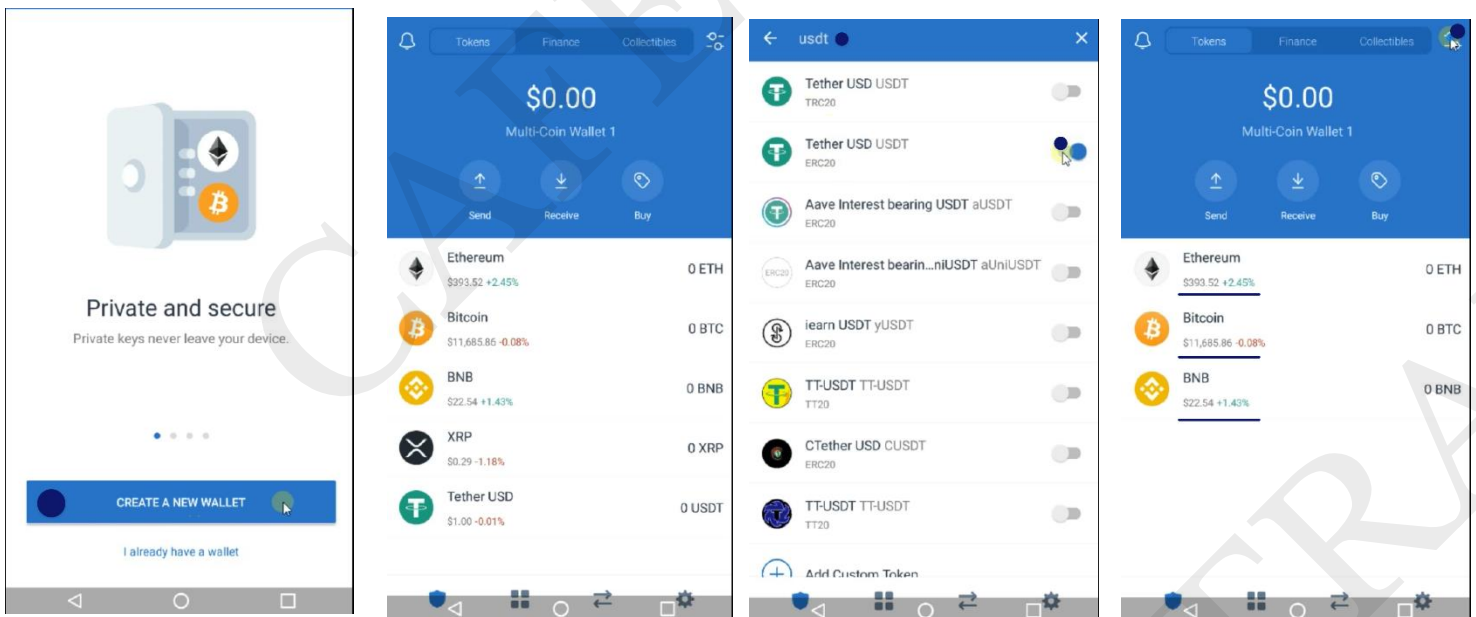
Private and secure

Private keys never leave your device.

CREATE A NEW WALLET

I already have a wallet

Tokens Finance Collectibles

$0.00

Multi-Coin Wallet 1

Send Receive Buy

Ethereum
$393.52 +2.45%
0 ETH

Bitcoin
$11,685.86 -0.08%
0 BTC

BNB
$22.54 +1.43%
0 BNB

XRP
$0.29 -1.18%
0 XRP

Tether USD
$1.00 -0.01%
0 USDT

usdt

Tether USD USDT
TRC20

Tether USD USDT
ERC20

Aave Interest bearing USDT aUSDT
ERC20

Aave Interest bearin...niUSDT aUniUSDT
ERC20

iearn USDT yUSDT
ERC20

TT-USDT TT-USDT
TT20

CTether USD CUSDT
ERC20

TT-USDT TT-USDT
TT20

Add Custom Token

Tokens Finance Collectibles

$0.00

Multi-Coin Wallet 1

Send Receive Buy

Ethereum
$393.52 +2.45%
0 ETH

Bitcoin
$11,685.86 -0.08%
0 BTC

BNB
$22.54 +1.43%
0 BNB